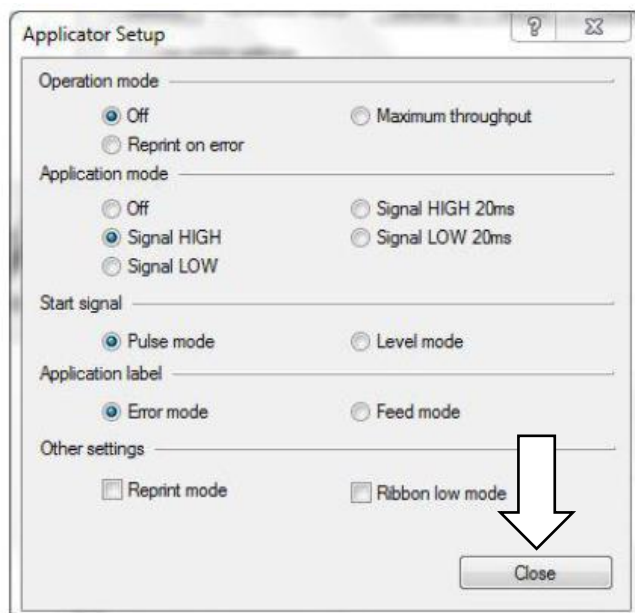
Applicator Setup

? X

Operation mode

Off

Maximum throughput

Reprint on error

Application mode

Off

Signal HIGH 20ms

Signal HIGH

Signal LOW 20ms

Signal LOW

Start signal

Pulse mode

Level mode

Application label

Error mode

Feed mode

Other settings

Reprint mode

Ribbon low mode

Close